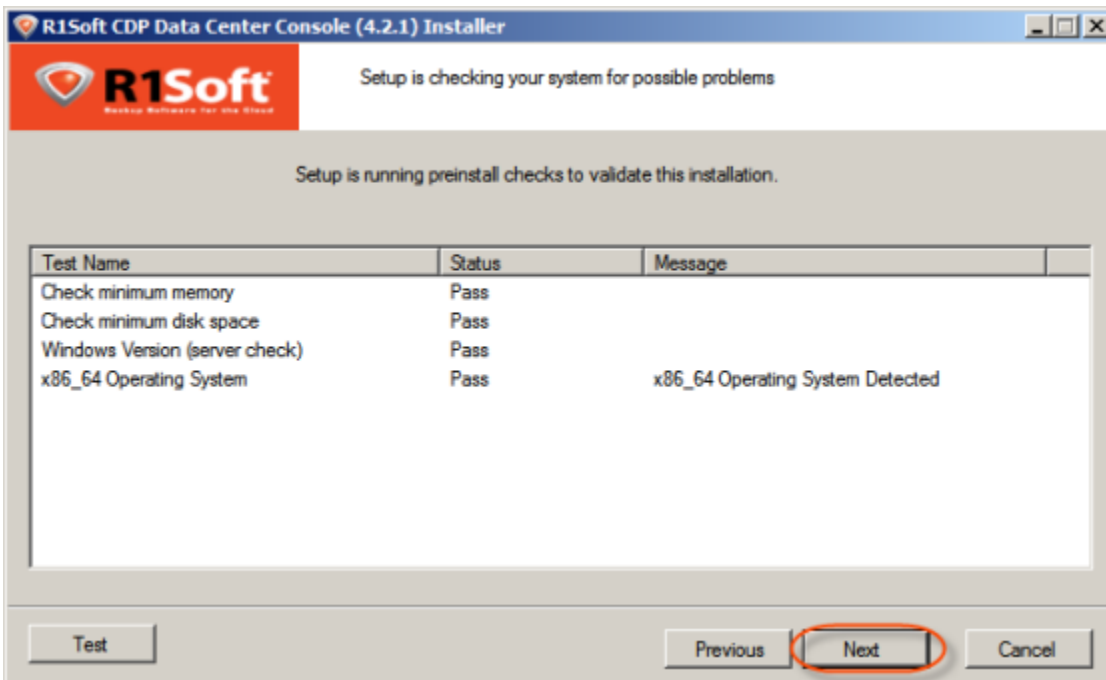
R1Soft CDP Data Center Console (4.2.1) Installer

R1Soft
Backup Software for the Cloud

Setup is checking your system for possible problems

Setup is running preinstall checks to validate this installation.

| Test Name | Status | Message |
|---|---|---|
| Check minimum memory | Pass | |
| Check minimum disk space | Pass | |
| Windows Version (server check) | Pass | |
| x86_64 Operating System | Pass | x86_64 Operating System Detected |

Test

Previous

Next

Cancel